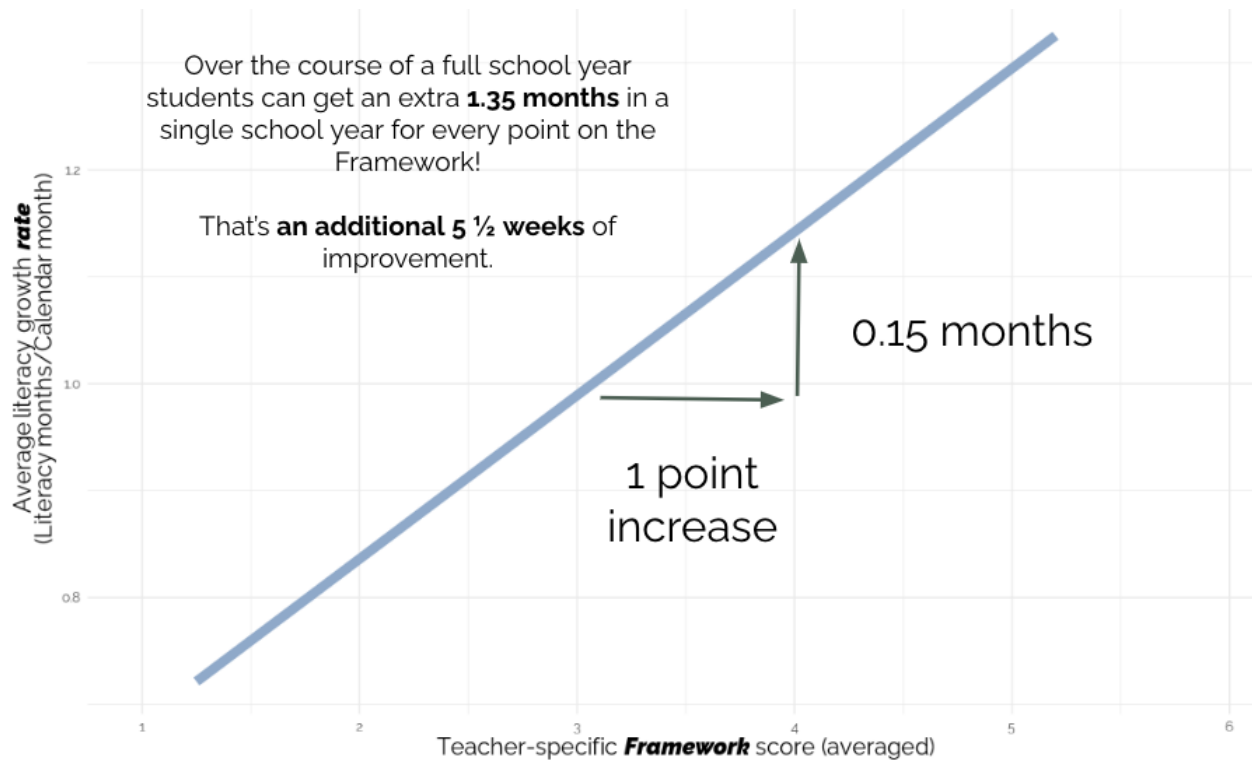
Over the course of a full school year students can get an extra **1.35 months** in a single school year for every point on the Framework!

That's **an additional 5 ½ weeks** of improvement.

0.15 months

1 point increase

Average literacy growth ***rate***
(Literacy months/Calendar month)

12

10

0.8

1

2

3

4

5

6

Teacher-specific ***Framework*** score (averaged)